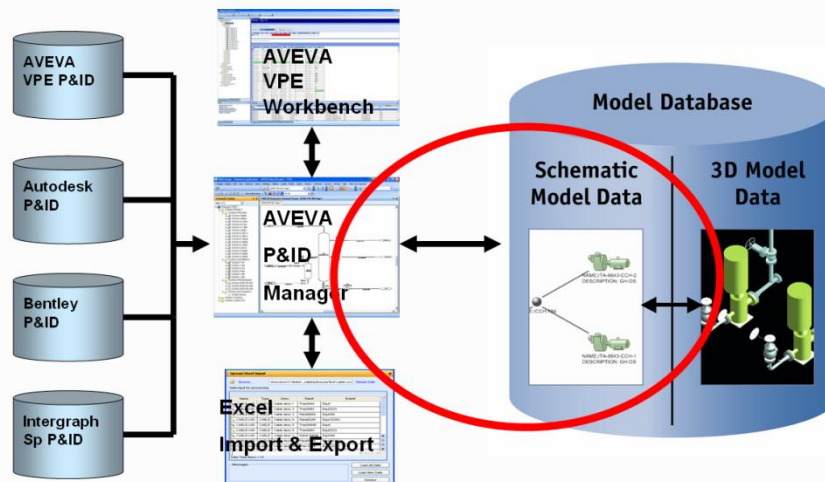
AVEVA VPE P&ID

Autodesk P&ID

Bentley P&ID

Intergraph Sp P&ID

AVEVA VPE Workbench

AVEVA P&ID Manager

Excel Import & Export

Model Database

Schematic Model Data

3D Model Data

NAME:/TA-9843-CCH-2
DESCRIPTION: GH.DS

NAME:/TA-9843-CCH-1
DESCRIPTION: GH.DS